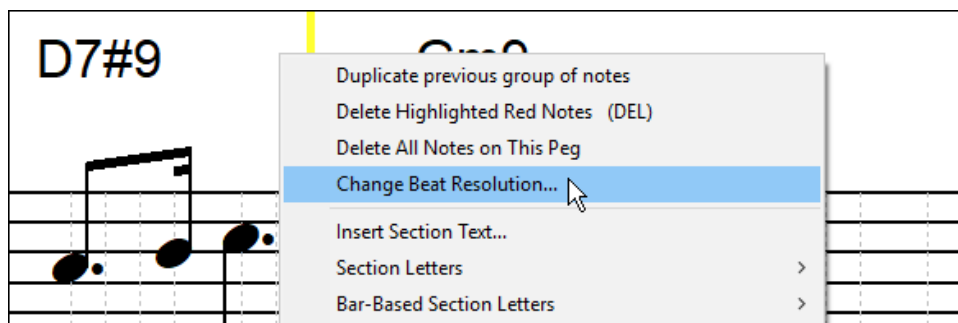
D7#9

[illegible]

Duplicate previous group of notes
Delete Highlighted Red Notes (DEL)
Delete All Notes on This Peg
Change Beat Resolution...
Insert Section Text...
Section Letters >
Bar-Based Section Letters >